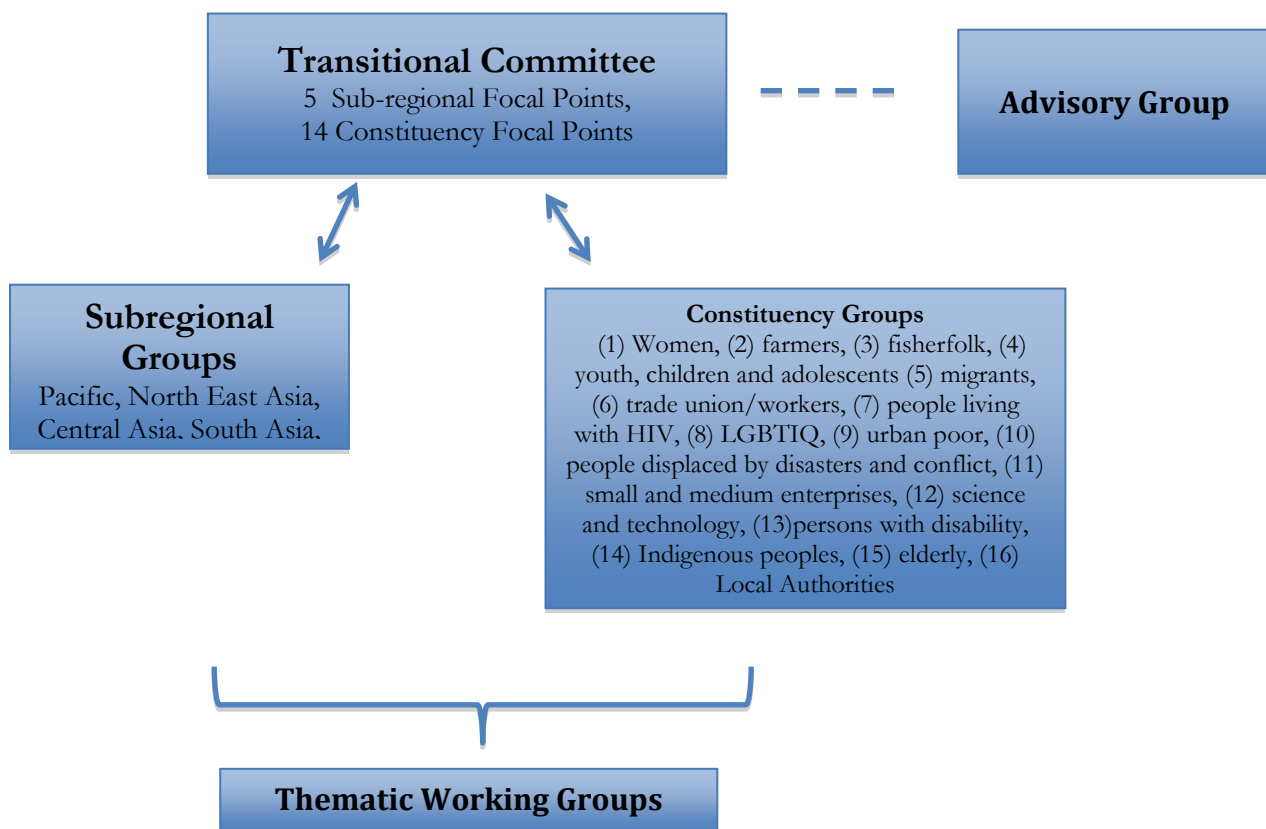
Transitional Committee
5 Sub-regional Focal Points,
14 Constituency Focal Points

Advisory Group

Subregional Groups
Pacific, North East Asia, Central Asia, South Asia,

Constituency Groups
(1) Women, (2) farmers, (3) fisherfolk, (4) youth, children and adolescents (5) migrants, (6) trade union/workers, (7) people living with HIV, (8) LGBTIQ, (9) urban poor, (10) people displaced by disasters and conflict, (11) small and medium enterprises, (12) science and technology, (13)persons with disability, (14) Indigenous peoples, (15) elderly, (16) Local Authorities

Thematic Working Groups